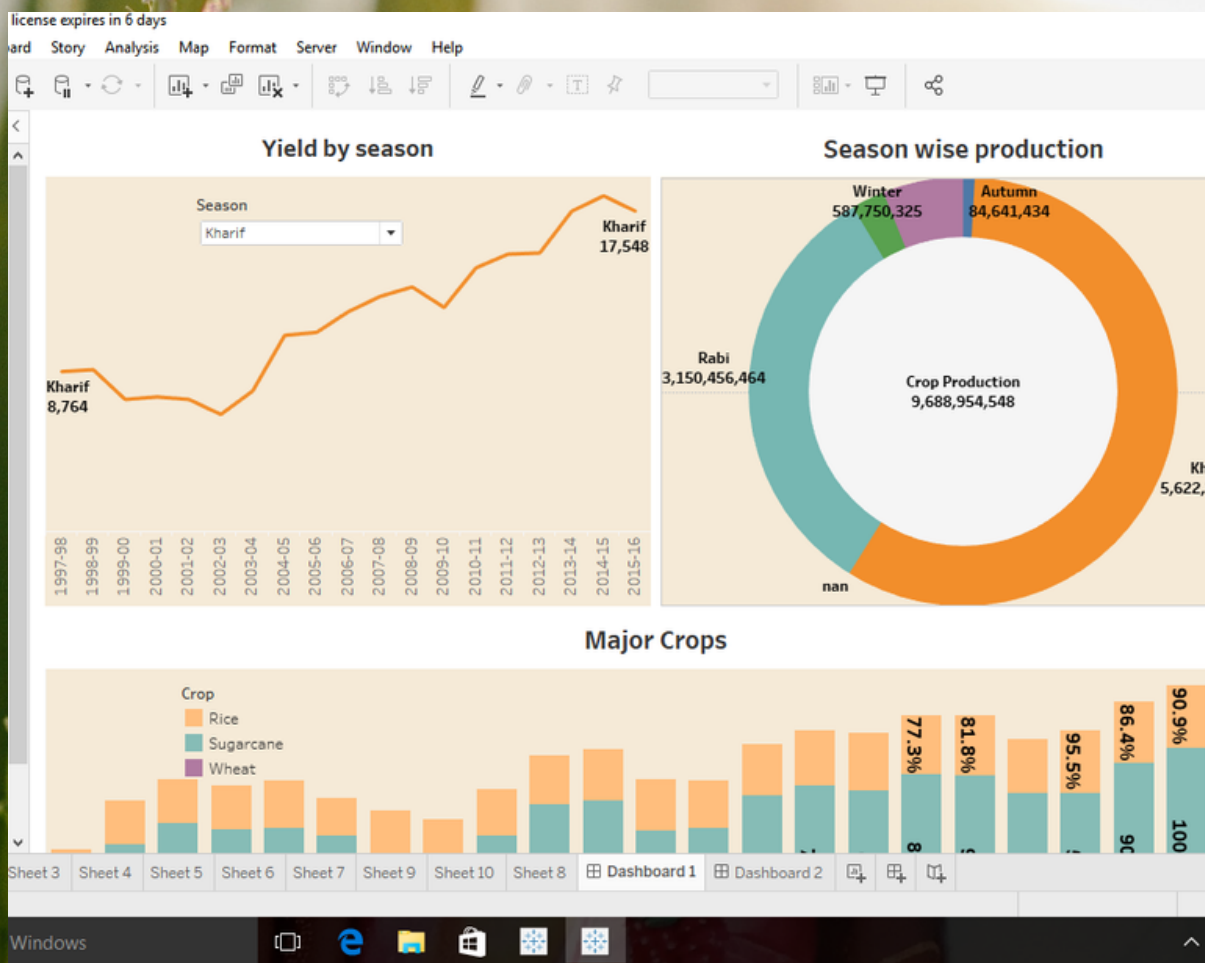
license expires in 6 days

ard Story Analysis Map Format Server Window Help

Yield by season

Season
Kharif

Kharif
17,548

Kharif
8,764

1997-98 1998-99 1999-00 2000-01 2001-02 2002-03 2003-04 2004-05 2005-06 2006-07 2007-08 2008-09 2009-10 2010-11 2011-12 2012-13 2013-14 2014-15 2015-16

Season wise production

Winter
587,750,325

Autumn
84,641,434

Rabi
3,150,456,464

Crop Production
9,688,954,548

Kh
5,622,

nan

Major Crops

Crop
Rice
Sugarcane
Wheat

77.3%
81.8%
95.5%
86.4%
90.9%

8
90
100

Sheet 3 Sheet 4 Sheet 5 Sheet 6 Sheet 7 Sheet 9 Sheet 10 Sheet 8 Dashboard 1 Dashboard 2

Windows